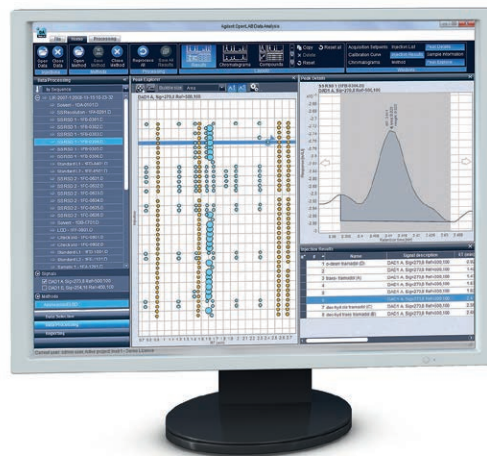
Agilent OpenLAB Data Analysis

Peak Explorer

Peak Details

Injection Results

Name

Signal description

RT

Acquisition Setpoints

Injection List

Calibration Curve

Sample Information

Chromatograms

Copy

Reset all

Undo

Reset

Data Selection

Data Processing

Reporting

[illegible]